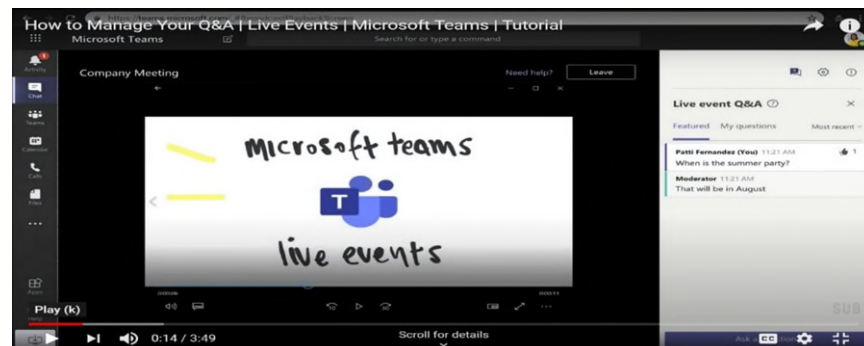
How to Manage Your Q&A | Live Events | Microsoft Teams | Tutorial

Microsoft Teams

Search for or type a command

Activity

Chat

Teams

Calendar

Calls

Files

...

Apps

Help

Company Meeting

Need help?

Leave

Microsoft teams

T

live events

Live event Q&A

Featured

My questions

Most recent

Patti Fernandez (You) 11:21 AM

When is the summer party?

1

Moderator 11:21 AM

That will be in August

Ask a

SUB

Play (k)

0:14 / 3:49

Scroll for details